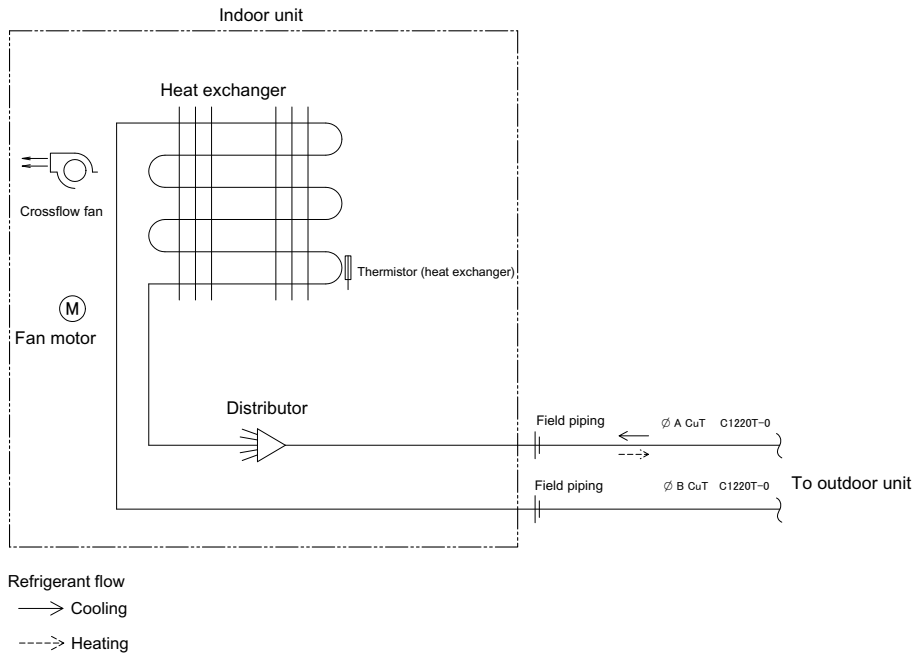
Indoor unit

Heat exchanger

Crossflow fan

Thermistor (heat exchanger)

M

Fan motor

Distributor

Field piping

∅ A CuT C1220T-0

Field piping

∅ B CuT C1220T-0

To outdoor unit

Refrigerant flow

Cooling

Heating